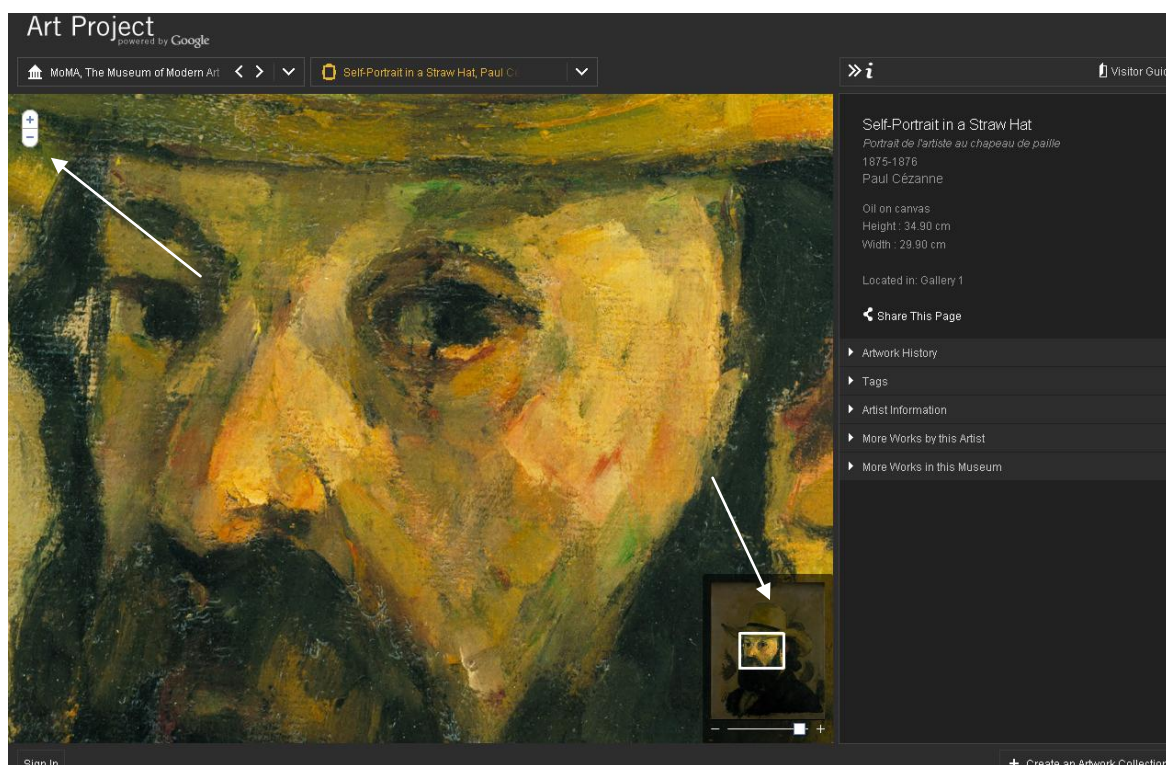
Art Project powered by Google

MoMA, The Museum of Modern Art

Self-Portrait in a Straw Hat, Paul C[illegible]

Visitor Gui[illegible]

+
−

Self-Portrait in a Straw Hat
Portrait de l'artiste au chapeau de paille
1875-1876
Paul Cézanne

Oil on canvas
Height : 34.90 cm
Width : 29.90 cm

Located in: Gallery 1

Share This Page

Artwork History
Tags
Artist Information
More Works by this Artist
More Works in this Museum

−
+

Sign In

+ Create an Artwork Collectio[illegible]